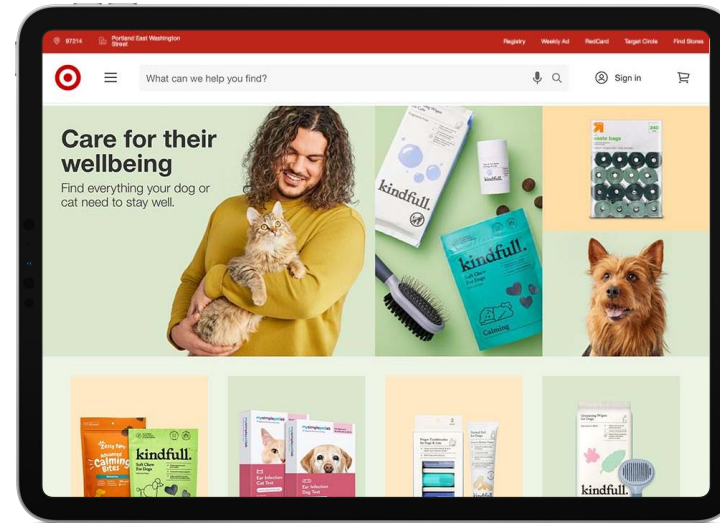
97214 Portland East Washington Street

Registry Weekly Ad RedCard Target Circle Find Stores

What can we help you find?

Sign in

Care for their wellbeing

Find everything your dog or cat need to stay well.

kindfull.

kindfull.

Soft Chew For Dogs

Calming

waste bags

Zesty Paws

Advanced Calming Bites

kindfull.

Soft Chew For Dogs

mysimplepet

Ear Infection Cat Test

mysimplepet

Ear Infection Dog Test

kindfull.